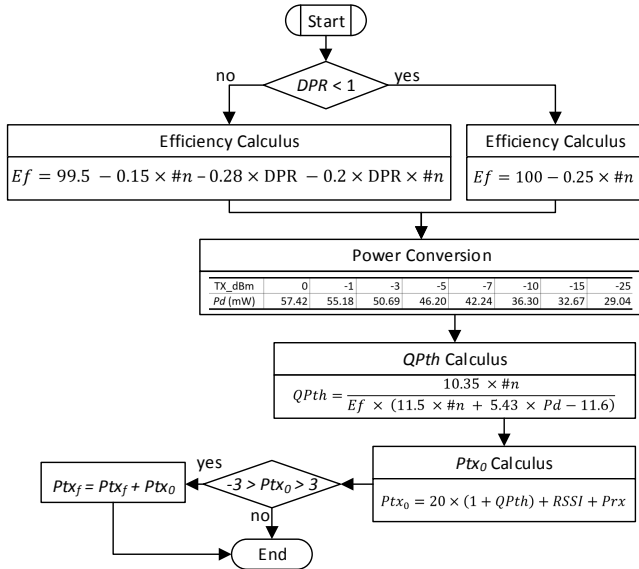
Start

no

$DPR < 1$

yes

Efficiency Calculus

$Ef = 99.5 - 0.15 \times \#n - 0.28 \times \text{DPR} - 0.2 \times \text{DPR} \times \#n$

Efficiency Calculus

$Ef = 100 - 0.25 \times \#n$

Power Conversion

| TX_dBm | 0 | -1 | -3 | -5 | -7 | -10 | -15 | -25 |
|---|---|---|---|---|---|---|---|---|
| *Pd* (mW) | 57.42 | 55.18 | 50.69 | 46.20 | 42.24 | 36.30 | 32.67 | 29.04 |

*QPth* Calculus

$QPth = \frac{10.35 \times \#n}{Ef \times (11.5 \times \#n + 5.43 \times Pd - 11.6)}$

$Ptx_0$ Calculus

$Ptx_0 = 20 \times (1 + QPth) + RSSI + Prx$

yes

$-3 > Ptx_0 > 3$

$Ptx_f = Ptx_f + Ptx_0$

no

End